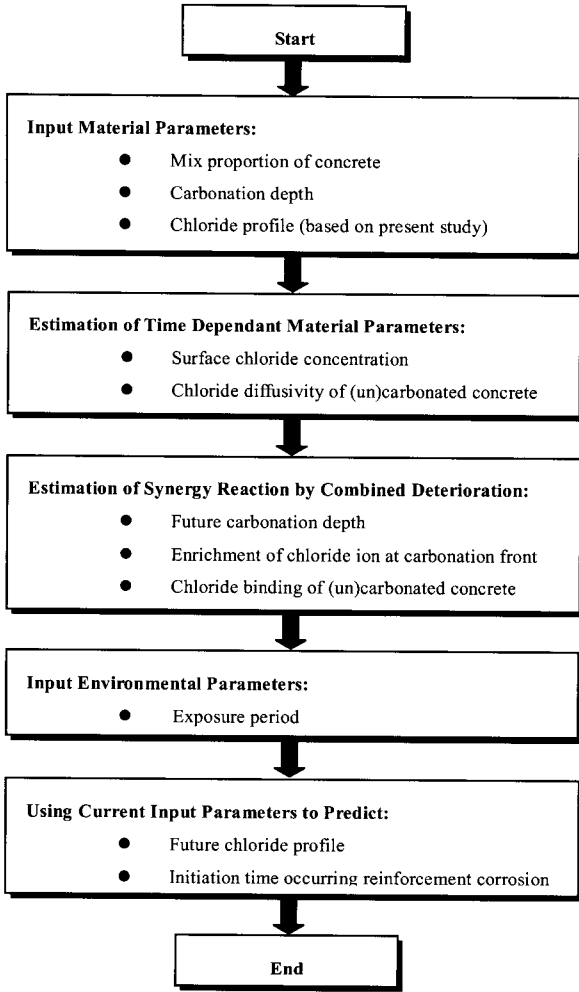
Start

Input Material Parameters:
- Mix proportion of concrete
- Carbonation depth
- Chloride profile (based on present study)

Estimation of Time Dependant Material Parameters:
- Surface chloride concentration
- Chloride diffusivity of (un)carbonated concrete

Estimation of Synergy Reaction by Combined Deterioration:
- Future carbonation depth
- Enrichment of chloride ion at carbonation front
- Chloride binding of (un)carbonated concrete

Input Environmental Parameters:
- Exposure period

Using Current Input Parameters to Predict:
- Future chloride profile
- Initiation time occurring reinforcement corrosion

End